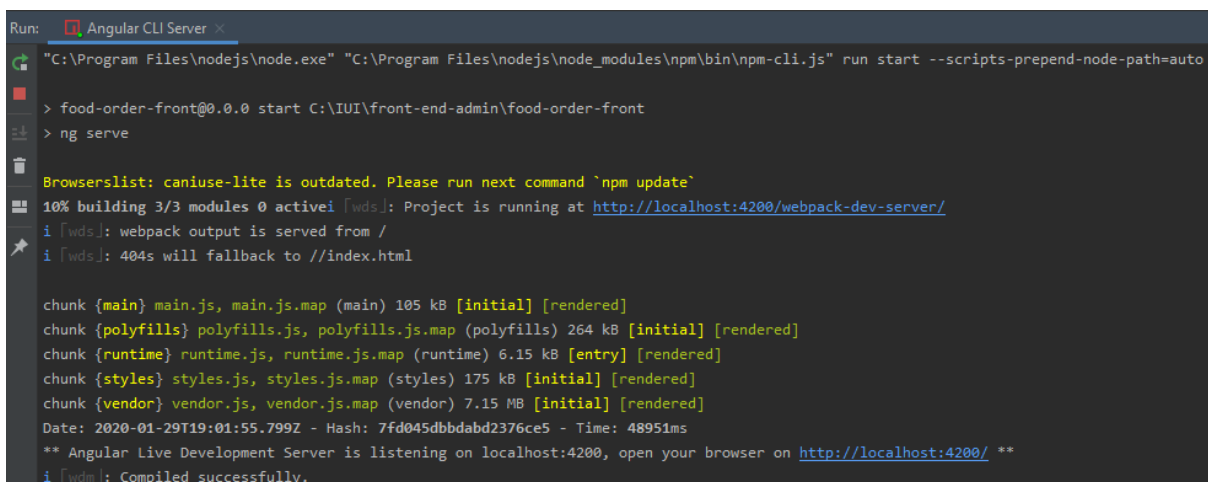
Run: Angular CLI Server ×

"C:\Program Files\nodejs\node.exe" "C:\Program Files\nodejs\node_modules\npm\bin\npm-cli.js" run start --scripts-prepend-node-path=auto

> food-order-front@0.0.0 start C:\IUI\front-end-admin\food-order-front
> ng serve

Browserslist: caniuse-lite is outdated. Please run next command `npm update`
10% building 3/3 modules 0 activeｉ｢wds｣: Project is running at http://localhost:4200/webpack-dev-server/
ｉ｢wds｣: webpack output is served from /
ｉ｢wds｣: 404s will fallback to //index.html

chunk {main} main.js, main.js.map (main) 105 kB [initial] [rendered]
chunk {polyfills} polyfills.js, polyfills.js.map (polyfills) 264 kB [initial] [rendered]
chunk {runtime} runtime.js, runtime.js.map (runtime) 6.15 kB [entry] [rendered]
chunk {styles} styles.js, styles.js.map (styles) 175 kB [initial] [rendered]
chunk {vendor} vendor.js, vendor.js.map (vendor) 7.15 MB [initial] [rendered]
Date: 2020-01-29T19:01:55.799Z - Hash: 7fd045dbbdabd2376ce5 - Time: 48951ms
** Angular Live Development Server is listening on localhost:4200, open your browser on http://localhost:4200/ **
ｉ｢wdm｣: Compiled successfully.